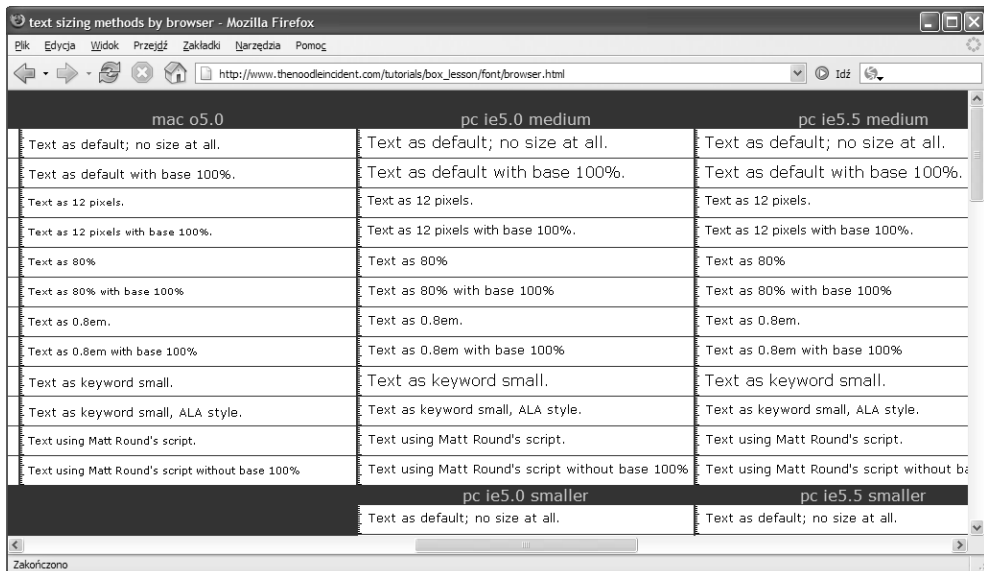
text sizing methods by browser - Mozilla Firefox

Plik Edycja Widok Przejdź Zakładki Narzędzia Pomoc

http://www.thenoodleincident.com/tutorials/box_lesson/font/browser.html

Idź

| mac o5.0 | pc ie5.0 medium | pc ie5.5 medium |
|---|---|---|
| Text as default; no size at all. | Text as default; no size at all. | Text as default; no size at all. |
| Text as default with base 100%. | Text as default with base 100%. | Text as default with base 100%. |
| Text as 12 pixels. | Text as 12 pixels. | Text as 12 pixels. |
| Text as 12 pixels with base 100%. | Text as 12 pixels with base 100%. | Text as 12 pixels with base 100%. |
| Text as 80% | Text as 80% | Text as 80% |
| Text as 80% with base 100% | Text as 80% with base 100% | Text as 80% with base 100% |
| Text as 0.8em. | Text as 0.8em. | Text as 0.8em. |
| Text as 0.8em with base 100% | Text as 0.8em with base 100% | Text as 0.8em with base 100% |
| Text as keyword small. | Text as keyword small. | Text as keyword small. |
| Text as keyword small, ALA style. | Text as keyword small, ALA style. | Text as keyword small, ALA style. |
| Text using Matt Round's script. | Text using Matt Round's script. | Text using Matt Round's script. |
| Text using Matt Round's script without base 100% | Text using Matt Round's script without base 100% | Text using Matt Round's script without b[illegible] |
| | pc ie5.0 smaller | pc ie5.5 smaller |
| | Text as default; no size at all. | Text as default; no size at all. |

Zakończono